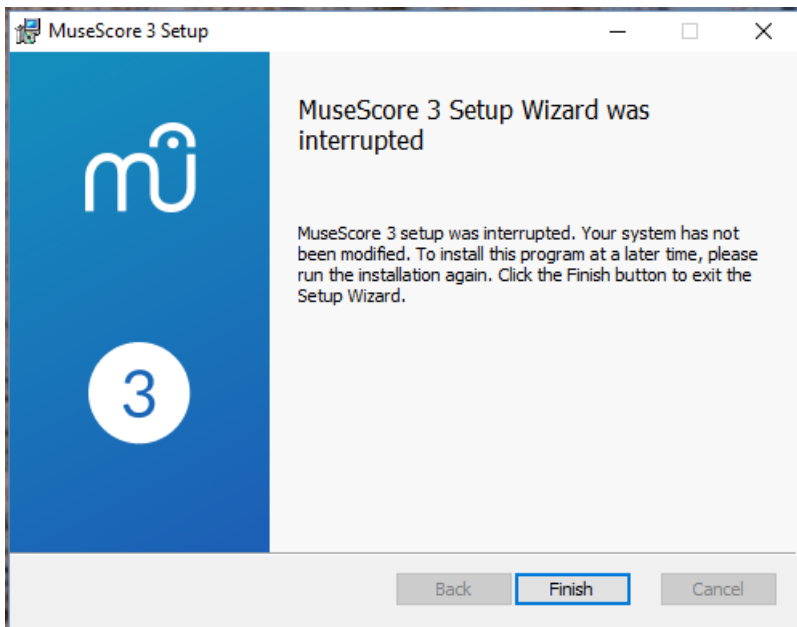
MuseScore 3 Setup

MuseScore 3 Setup Wizard was interrupted

MuseScore 3 setup was interrupted. Your system has not been modified. To install this program at a later time, please run the installation again. Click the Finish button to exit the Setup Wizard.

3

Back Finish Cancel